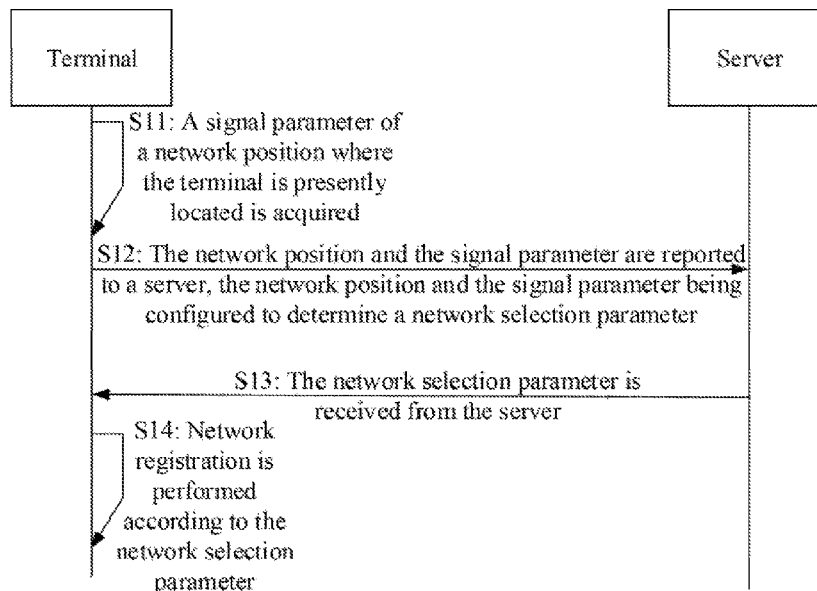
Terminal

Server

S11: A signal parameter of a network position where the terminal is presently located is acquired

S12: The network position and the signal parameter are reported to a server, the network position and the signal parameter being configured to determine a network selection parameter

S13: The network selection parameter is received from the server

S14: Network registration is performed according to the network selection parameter